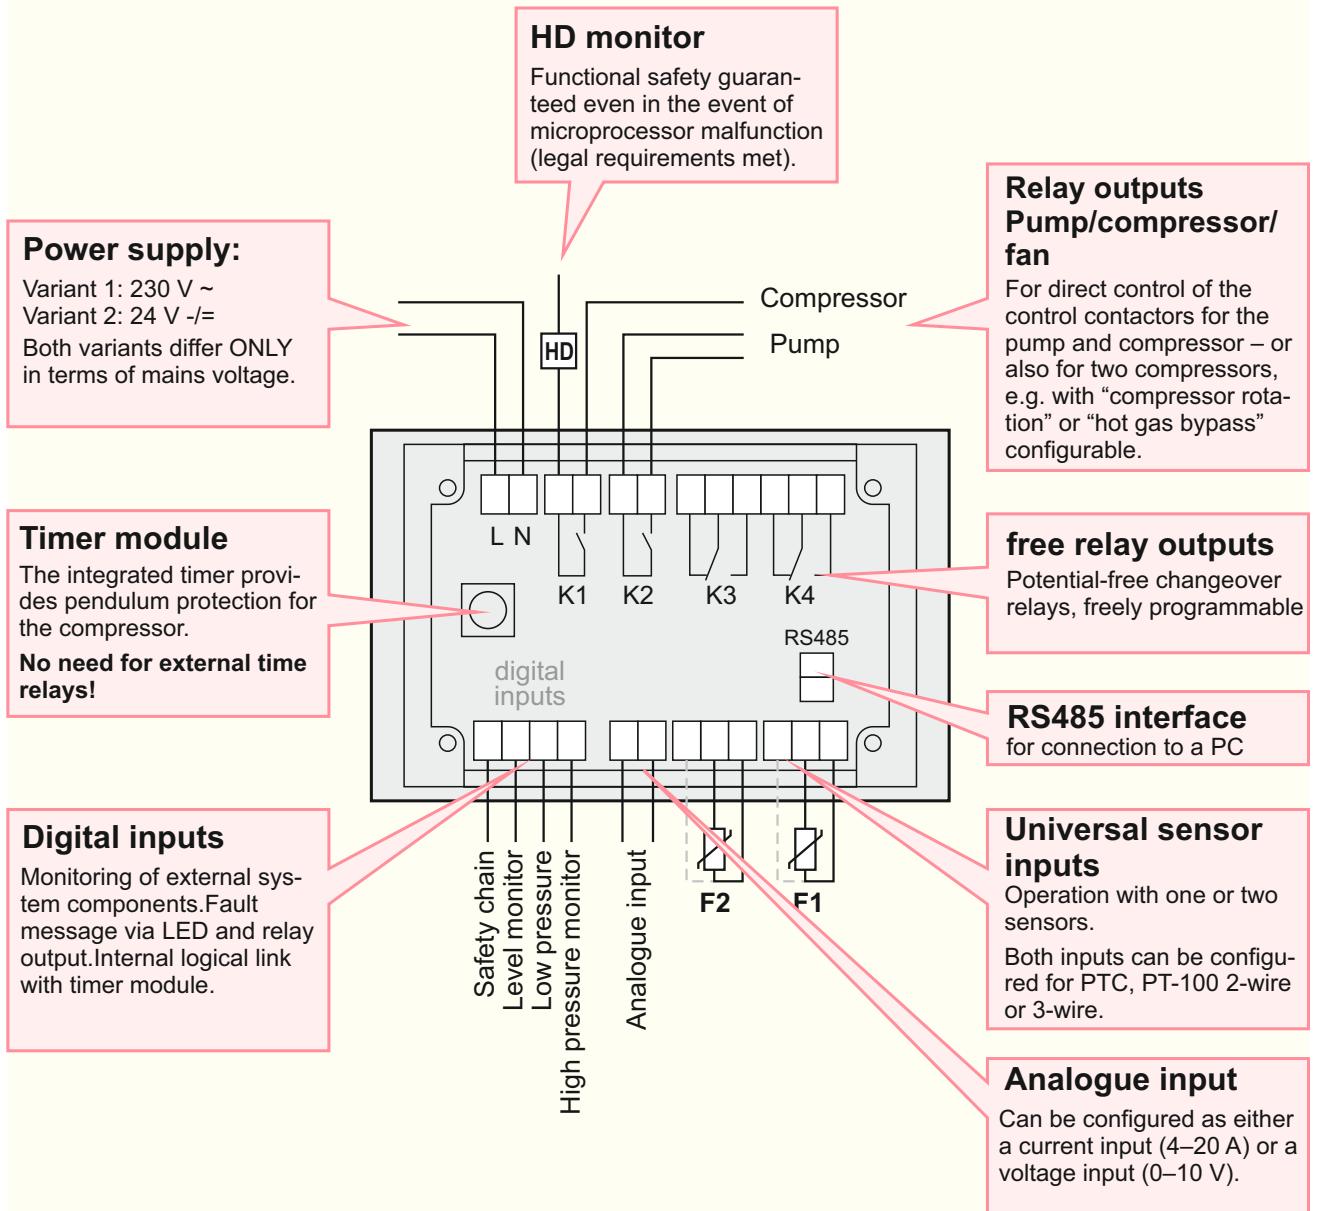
HD monitor
Functional safety guaranteed even in the event of microprocessor malfunction (legal requirements met).

Power supply:
Variant 1: 230 V ~
Variant 2: 24 V -/=
Both variants differ ONLY in terms of mains voltage.

Relay outputs Pump/compressor/ fan
For direct control of the control contactors for the pump and compressor – or also for two compressors, e.g. with “compressor rotation” or “hot gas bypass” configurable.

Compressor
Pump
HD
L N
K1 K2 K3 K4
RS485

Timer module
The integrated timer provides pendulum protection for the compressor.
No need for external time relays!

free relay outputs
Potential-free changeover relays, freely programmable

digital inputs

RS485 interface
for connection to a PC

Digital inputs
Monitoring of external system components.Fault message via LED and relay output.Internal logical link with timer module.

Safety chain
Level monitor
Low pressure
High pressure monitor
Analogue input
F2
F1

Universal sensor inputs
Operation with one or two sensors.
Both inputs can be configured for PTC, PT-100 2-wire or 3-wire.

Analogue input
Can be configured as either a current input (4–20 A) or a voltage input (0–10 V).